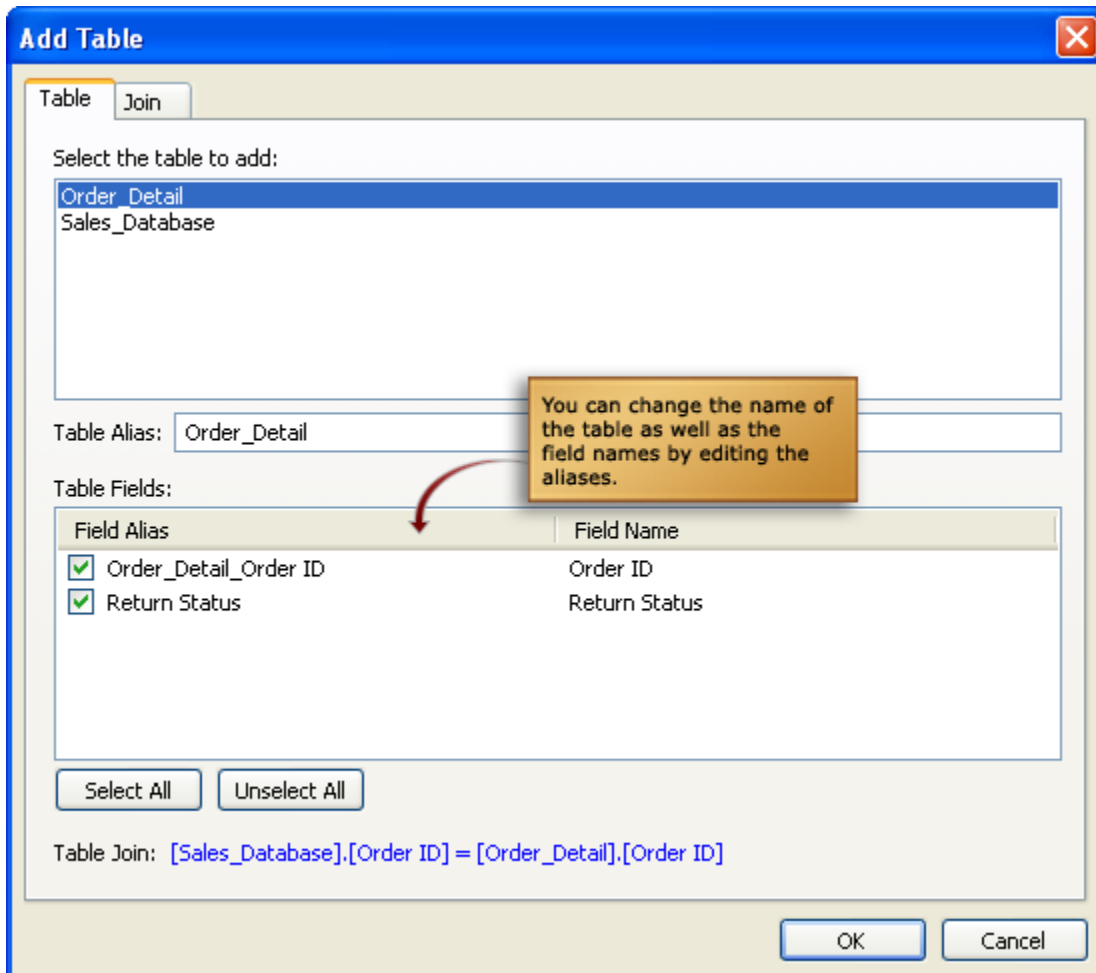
Add Table

Table Join

Select the table to add:

Order_Detail
Sales_Database

Table Alias: Order_Detail

You can change the name of the table as well as the field names by editing the aliases.

Table Fields:

| Field Alias | Field Name |
|---|---|
| Order_Detail_Order ID | Order ID |
| Return Status | Return Status |

Select All Unselect All

Table Join: [Sales_Database].[Order ID] = [Order_Detail].[Order ID]

OK Cancel